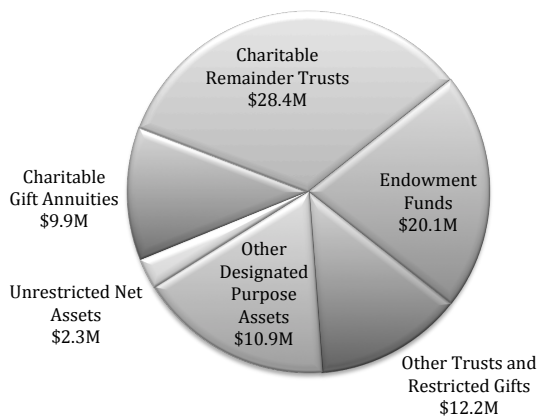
Charitable Remainder Trusts
$28.4M

Charitable Gift Annuities
$9.9M

Endowment Funds
$20.1M

Other Designated Purpose Assets
$10.9M

Unrestricted Net Assets
$2.3M

Other Trusts and Restricted Gifts
$12.2M